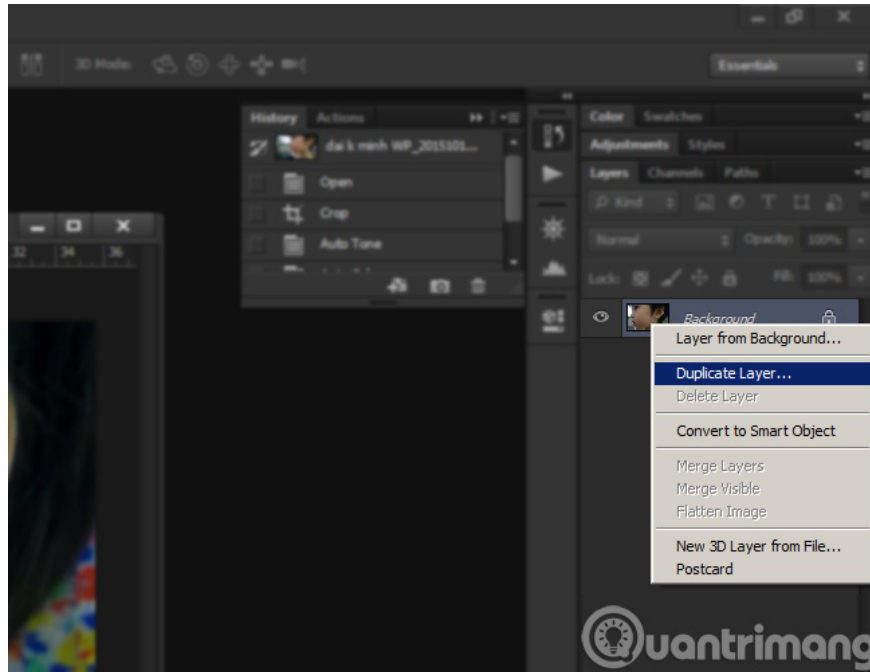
3D Mode:

Essentials

History Actions

dai k minh WP_2015101...

Open

Crop

Auto Tone

32 34 36

Color Swatches

Adjustments Styles

Layers Channels Paths

Kind

Normal

Opacity: 100%

Lock:

Fill: 100%

Background

Layer from Background...

Duplicate Layer...

Delete Layer

Convert to Smart Object

Merge Layers

Merge Visible

Flatten Image

New 3D Layer from File...

Postcard

uantrimang